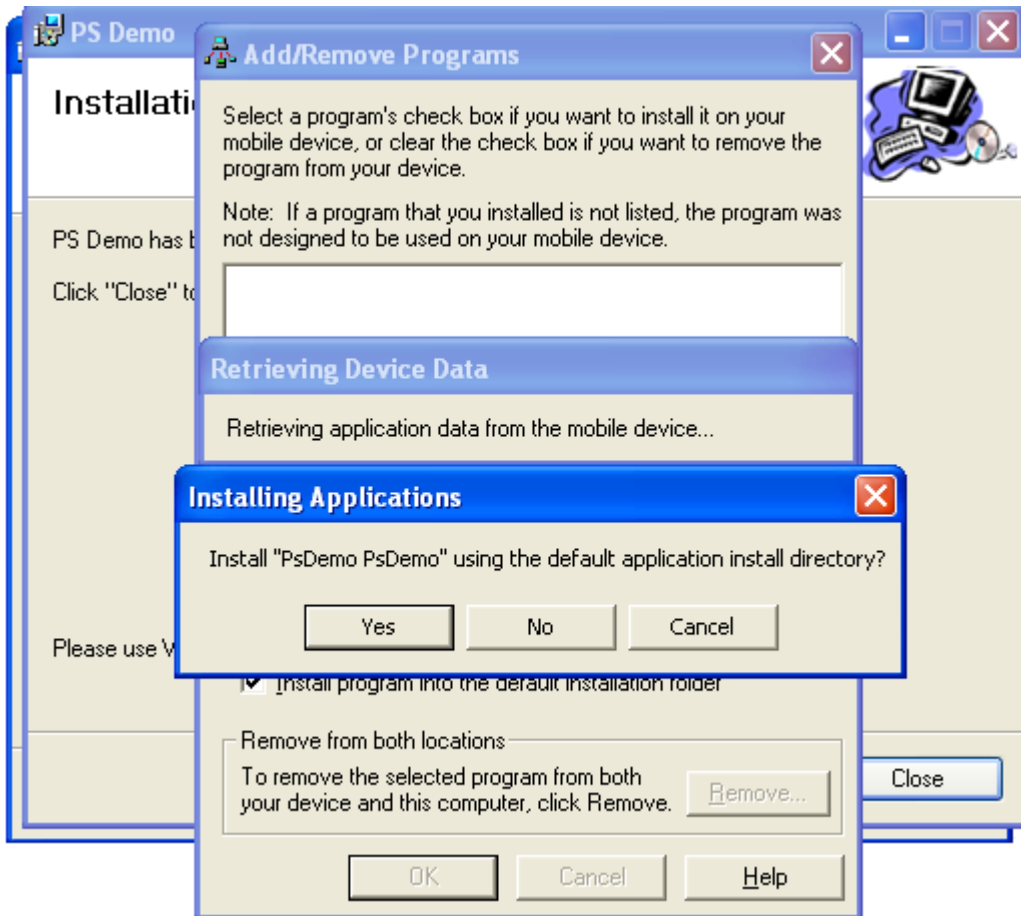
PS Demo

Installatic

PS Demo has b

Click "Close" to

Please use V

Add/Remove Programs

Select a program's check box if you want to install it on your mobile device, or clear the check box if you want to remove the program from your device.

Note: If a program that you installed is not listed, the program was not designed to be used on your mobile device.

Retrieving Device Data

Retrieving application data from the mobile device...

Installing Applications

Install "PsDemo PsDemo" using the default application install directory?

Yes

No

Cancel

Install program into the default installation folder

Remove from both locations

To remove the selected program from both your device and this computer, click Remove.

Remove...

Close

OK

Cancel

Help